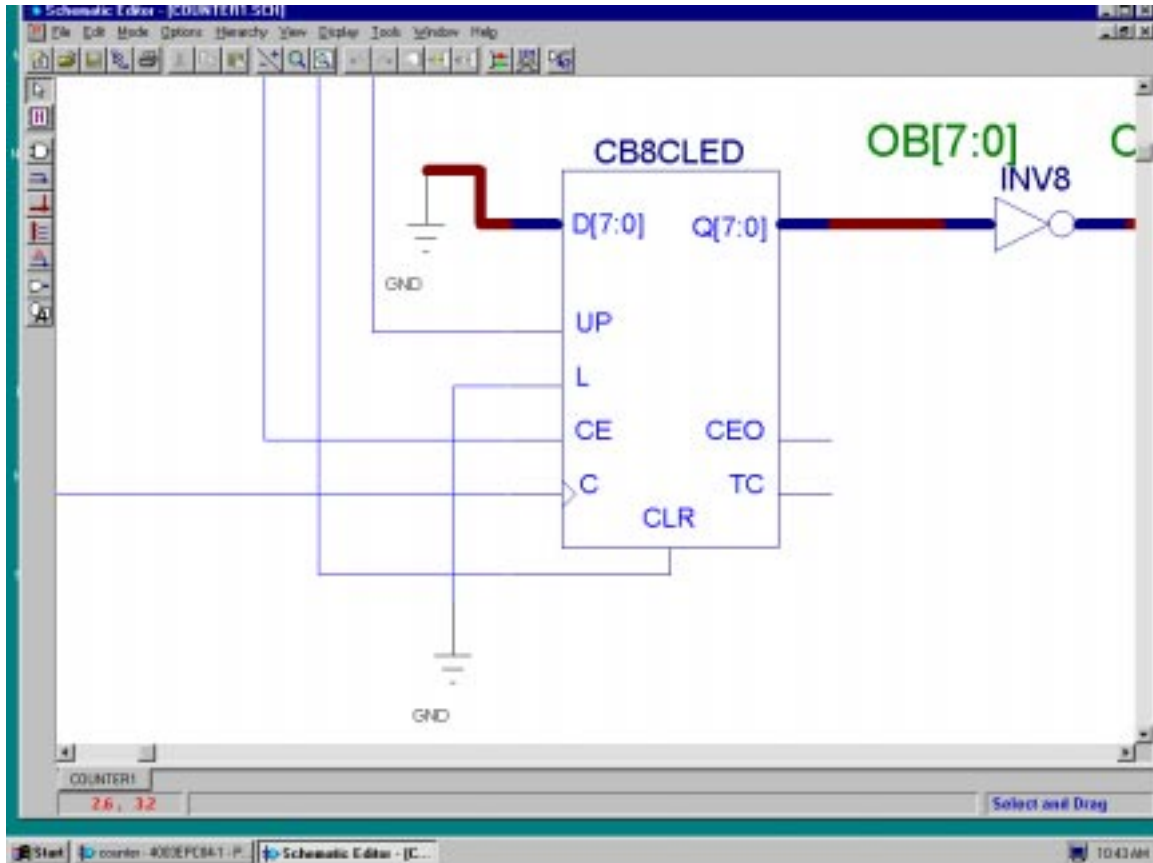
Schematic Editor - [COUNTER1.SCH]

File Edit Mode Options Hierarchy View Display Tools Window Help

CB8CLED

OB[7:0]

C

INV8

D[7:0]

Q[7:0]

GND

UP

L

CE

CEO

C

TC

CLR

GND

COUNTER1

2.6 , 3.2

Select and Drag

Start

counter - 4003EPC84-1 - P...

Schematic Editor - [C...

10:43 AM